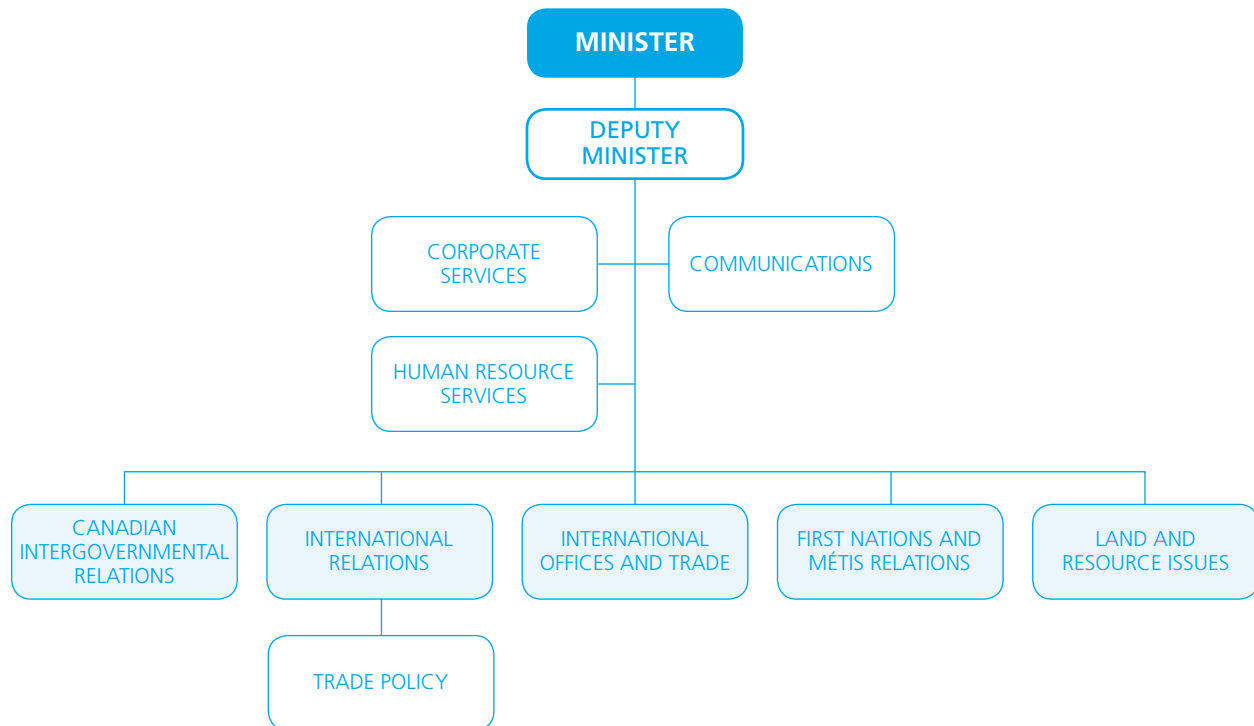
MINISTER

DEPUTY MINISTER

CORPORATE SERVICES

COMMUNICATIONS

HUMAN RESOURCE SERVICES

CANADIAN INTERGOVERNMENTAL RELATIONS

INTERNATIONAL RELATIONS

TRADE POLICY

INTERNATIONAL OFFICES AND TRADE

FIRST NATIONS AND MÉTIS RELATIONS

LAND AND RESOURCE ISSUES